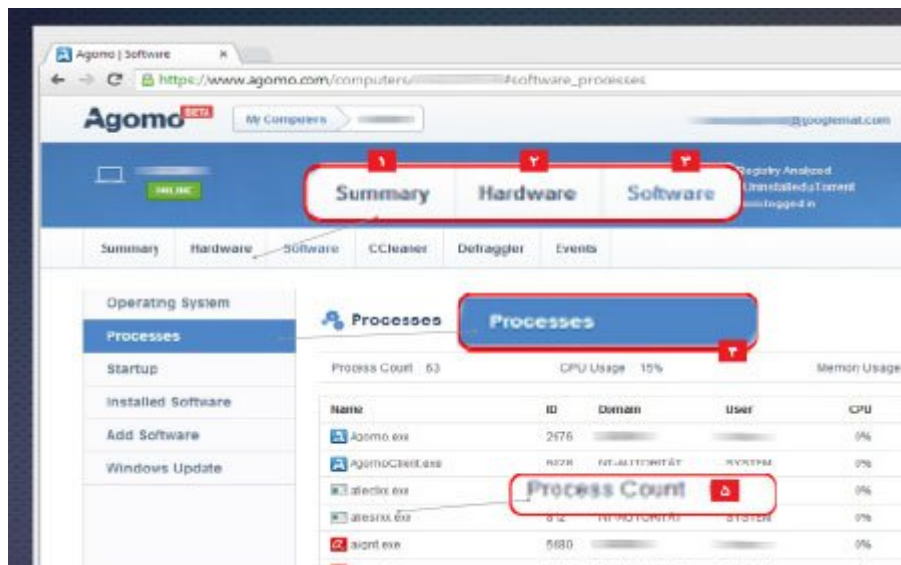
Agomo | Software ×

https://www.agomo.com/computers/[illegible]#software_processes

Agomo BETA

My Computers

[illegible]@googlemail.com

ONLINE

١ ٢ ٣

Summary Hardware Software

Registry Analyzed
Uninstalled uTorrent
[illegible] logged in

Summary Hardware Software CCleaner Defraggler Events

Operating System
Processes
Startup
Installed Software
Add Software
Windows Update

Processes

Processes

۴

Process Count 63 CPU Usage 15% Memory Usage

| Name | ID | Domain | User | CPU |
|---|---|---|---|---|
| Agomo.exe | 2676 | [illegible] | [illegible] | 0% |
| AgomoClient.exe | 6028 | NT AUTHORITY | SYSTEM | 0% |
| atiedxx.exe | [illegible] | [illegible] | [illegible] | 0% |
| atiesrxx.exe | 812 | NT AUTHORITY | SYSTEM | 0% |
| agent.exe | 5680 | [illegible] | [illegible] | 0% |

Process Count ۵